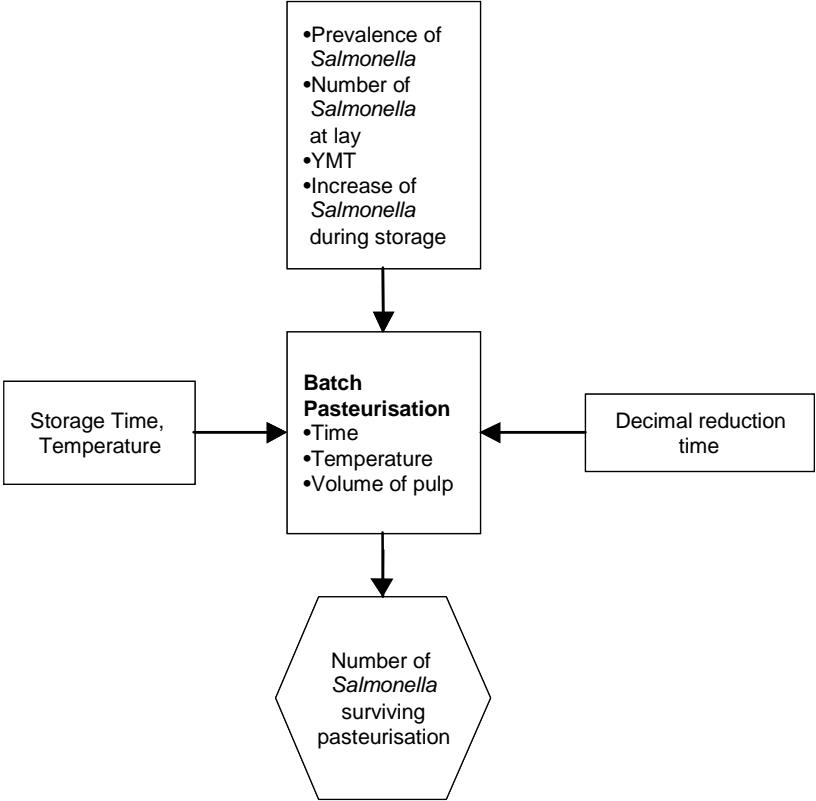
•Prevalence of *Salmonella*
•Number of *Salmonella* at lay
•YMT
•Increase of *Salmonella* during storage

Storage Time, Temperature

**Batch Pasteurisation**
•Time
•Temperature
•Volume of pulp

Decimal reduction time

Number of *Salmonella* surviving pasteurisation